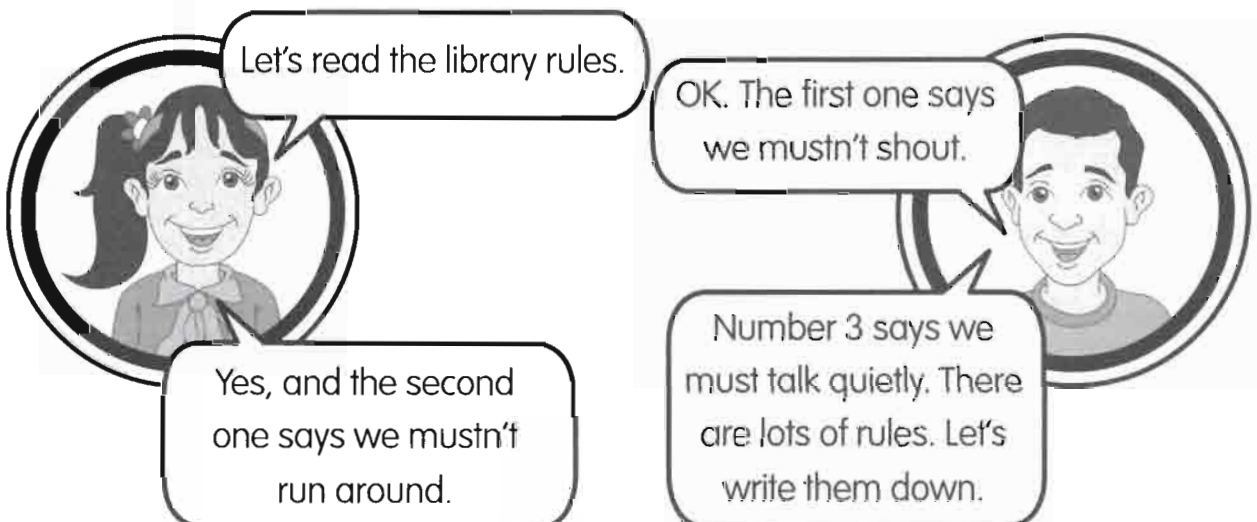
Let's read the library rules.

OK. The first one says we mustn't shout.

Yes, and the second one says we mustn't run around.

Number 3 says we must talk quietly. There are lots of rules. Let's write them down.